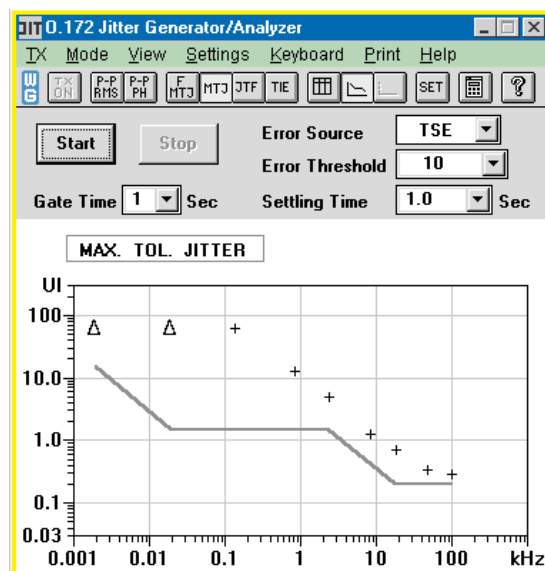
JIT O.172 Jitter Generator/Analyzer

TX Mode View Settings Keyboard Print Help

TX ON P-P RMS P-P PH F MTJ MTJ JTF TIE SET ?

Start Stop Error Source TSE
Error Threshold 10
Gate Time 1 Sec Settling Time 1.0 Sec

MAX. TOL. JITTER

UI
100
10.0
1.0
0.1
0.03
0.001 0.01 0.1 1 10 100 kHz